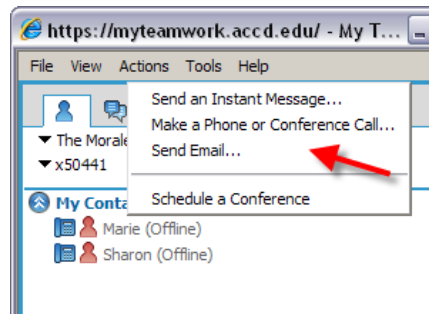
https://myteamwork.accd.edu/ - My T...

File View Actions Tools Help

Send an Instant Message...
Make a Phone or Conference Call...
Send Email...
Schedule a Conference

The Morale

x50441

My Conta

Marie (Offline)

Sharon (Offline)